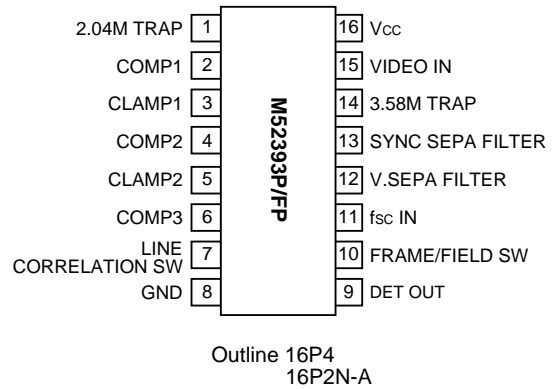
2.04M TRAP 1
COMP1 2
CLAMP1 3
COMP2 4
CLAMP2 5
COMP3 6
LINE CORRELATION SW 7
GND 8

M52393P/FP

16 Vcc
15 VIDEO IN
14 3.58M TRAP
13 SYNC SEPA FILTER
12 V.SEPA FILTER
11 fsc IN
10 FRAME/FIELD SW
9 DET OUT

Outline 16P4
16P2N-A